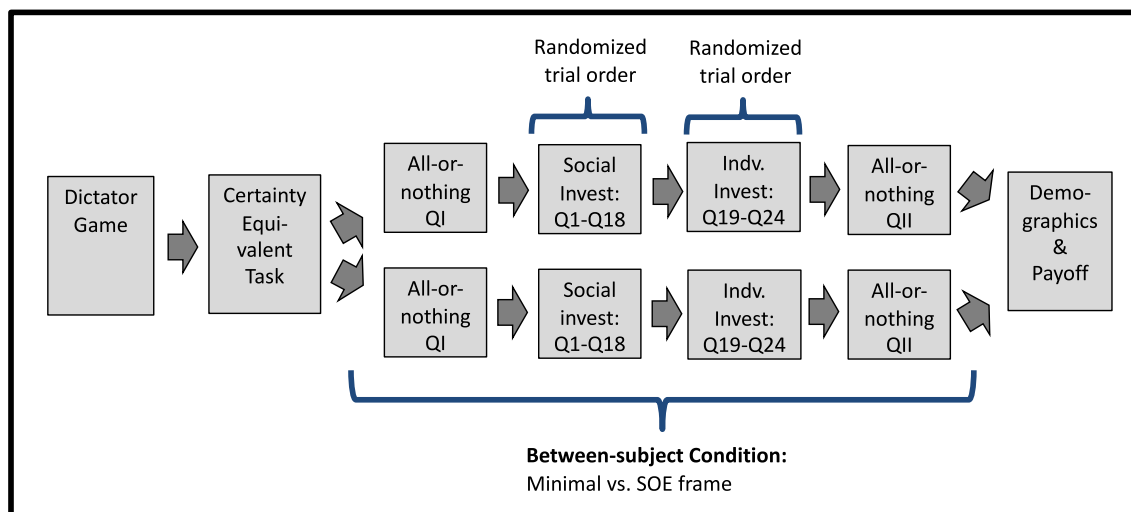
Randomized trial order

Randomized trial order

Dictator Game

Certainty Equivalent Task

All-or-nothing QI

Social Invest: Q1-Q18

Indv. Invest: Q19-Q24

All-or-nothing QII

All-or-nothing QI

Social invest: Q1-Q18

Indv. Invest: Q19-Q24

All-or-nothing QII

Demographics & Payoff

**Between-subject Condition:**
Minimal vs. SOE frame